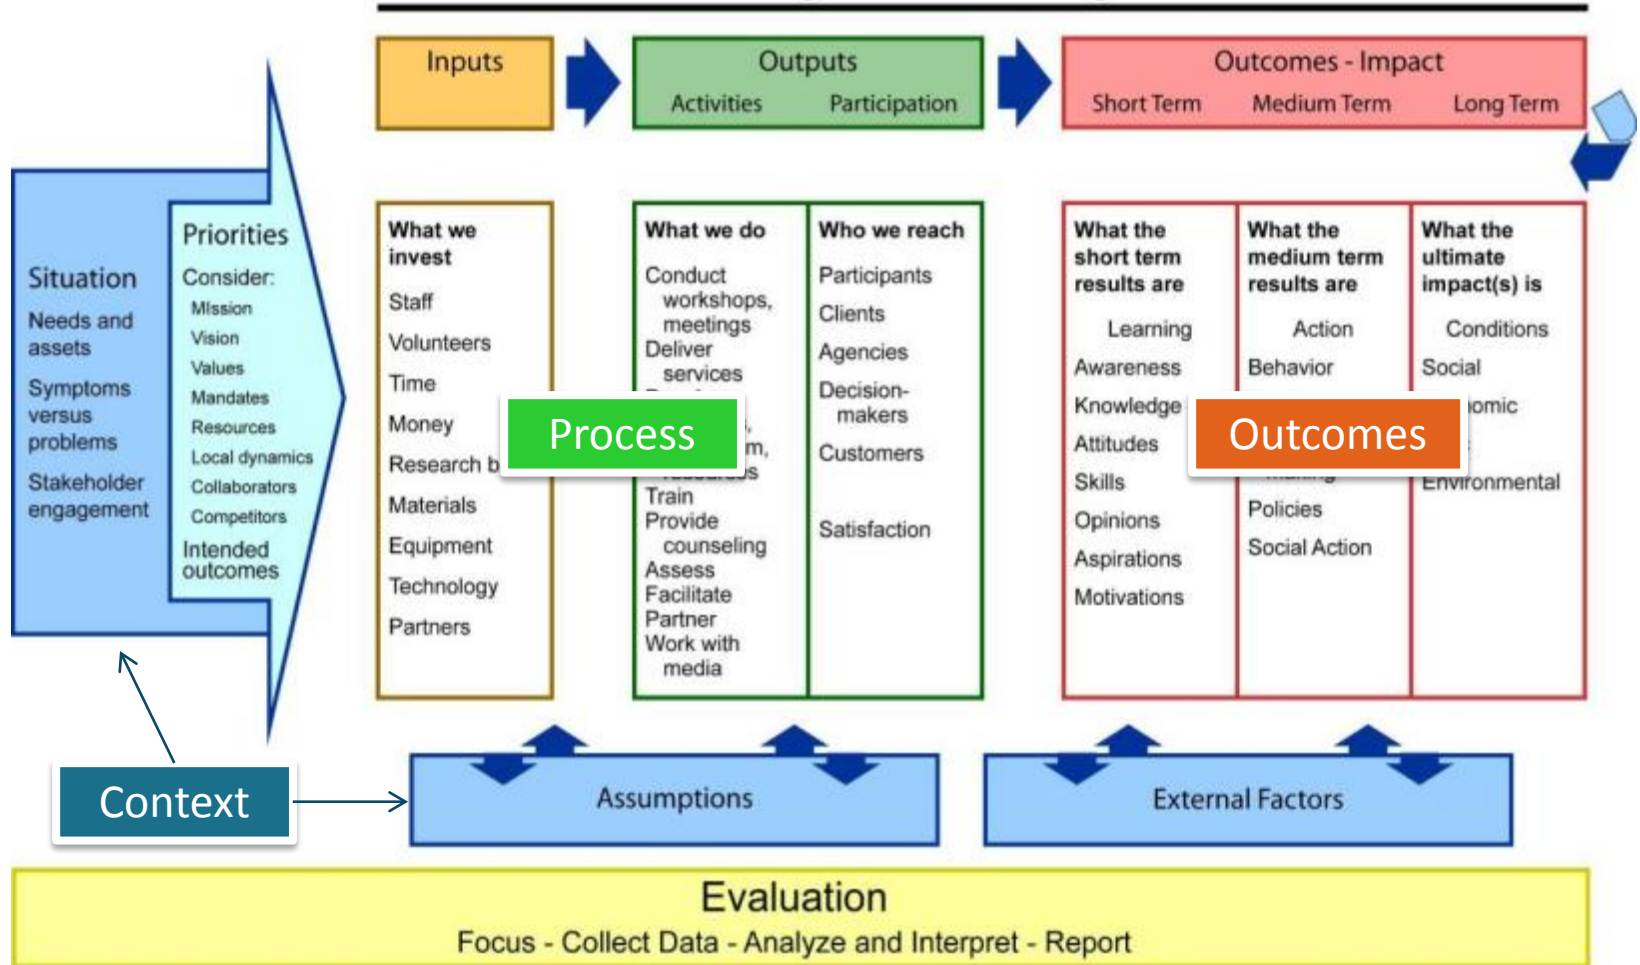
Inputs

Outputs
Activities Participation

Outcomes - Impact
Short Term Medium Term Long Term

Situation
Needs and assets
Symptoms versus problems
Stakeholder engagement

Priorities
Consider:
Mission
Vision
Values
Mandates
Resources
Local dynamics
Collaborators
Competitors
Intended outcomes

What we invest
Staff
Volunteers
Time
Money
Research b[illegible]
Materials
Equipment
Technology
Partners

Process

What we do
Conduct workshops, meetings
Deliver services
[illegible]
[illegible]
Train
Provide counseling
Assess
Facilitate
Partner
Work with media

Who we reach
Participants
Clients
Agencies
Decision-makers
Customers

Satisfaction

What the short term results are
Learning
Awareness
Knowledge
Attitudes
Skills
Opinions
Aspirations
Motivations

Outcomes

What the medium term results are
Action
Behavior
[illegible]
Policies
Social Action

What the ultimate impact(s) is
Conditions
Social
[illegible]omic
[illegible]
Environmental

Context

Assumptions

External Factors

Evaluation
Focus - Collect Data - Analyze and Interpret - Report